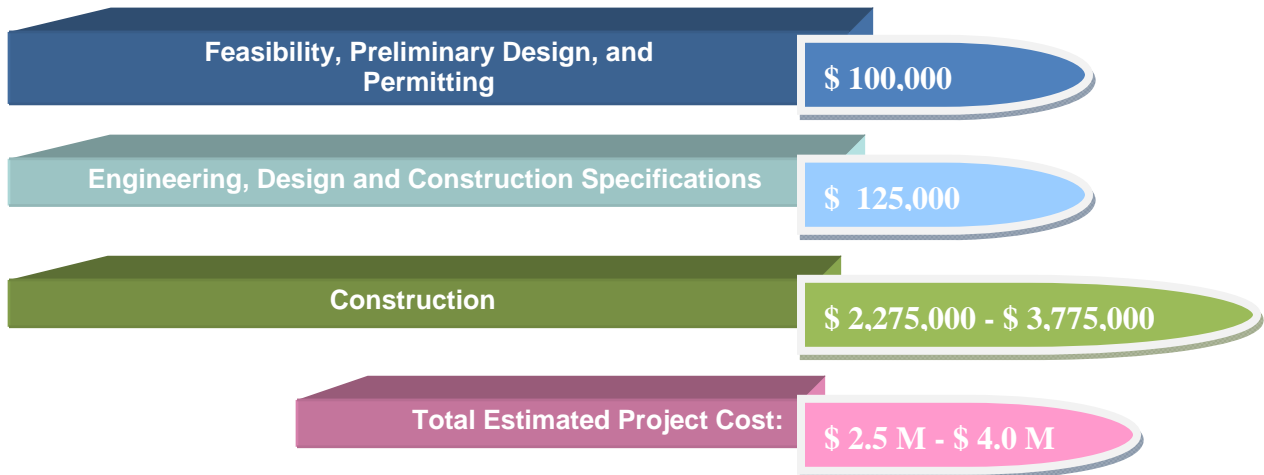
Feasibility, Preliminary Design, and Permitting

$ 100,000

Engineering, Design and Construction Specifications

$  125,000

Construction

$ 2,275,000 - $ 3,775,000

Total Estimated Project Cost:

$ 2.5 M - $ 4.0 M